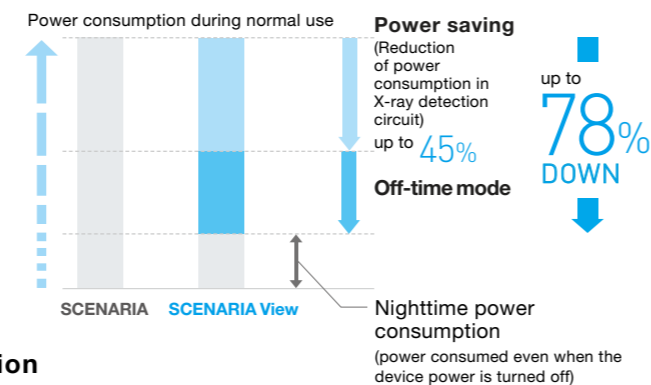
Power consumption during normal use

Power saving
(Reduction of power consumption in X-ray detection circuit)
up to 45%

Off-time mode

up to
78%
DOWN

SCENARIA
SCENARIA View

Nighttime power consumption
(power consumed even when the device power is turned off)

tion